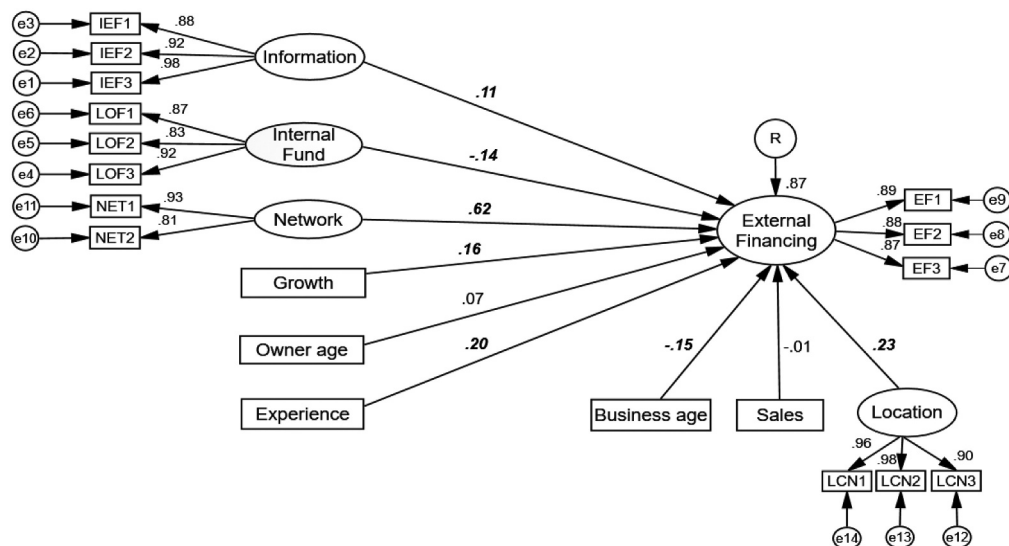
e3 IEF1 .88
e2 IEF2 .92
e1 IEF3 .98
Information
e6 LOF1 .87
e5 LOF2 .83
e4 LOF3 .92
Internal Fund
e11 NET1 .93
e10 NET2 .81
Network
.11
-.14
.62
.16
Growth
.07
Owner age
.20
Experience
R
.87
External Financing
.89 EF1 e9
.88 EF2 e8
.87 EF3 e7
-.15
Business age
-.01
Sales
.23
Location
.96 .98 .90
LCN1 LCN2 LCN3
e14 e13 e12